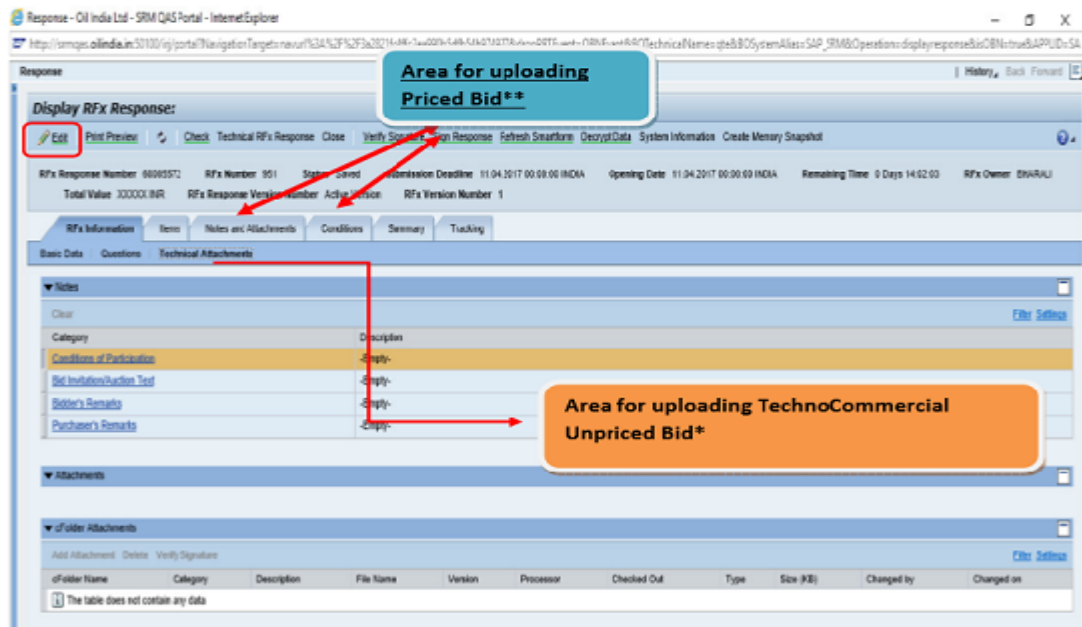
Response - Oil India Ltd - SRM QAS Portal - Internet Explorer

http://srmqas.oilindia.in:50100/irj/portal?NavigationTarget=navurl%3A%2F%2F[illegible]&BOSystemAlias=SAP_SRM&Operation=displayresponse&isOBN=true&APPLID=SA

Response

History Back Forward

Area for uploading Priced Bid**

Display RFx Response:

Edit Print Preview Check Technical RFx Response Close Verify Signature Sign Response Refresh Smartform Decrypt Data System Information Create Memory Snapshot

RFx Response Number 66085572 RFx Number 951 Status Saved Submission Deadline 11.04.2017 00:00:00 INDIA Opening Date 11.04.2017 00:00:00 INDIA Remaining Time 0 Days 14:02:03 RFx Owner BHARALI

Total Value XXXXX INR RFx Response Version Number Active Version RFx Version Number 1

RFx Information Items Notes and Attachments Conditions Summary Tracking

Basic Data Questions Technical Attachments

▼Notes

Clear

Filter Settings

| Category | Description |
|---|---|
| Conditions of Participation | -Empty- |
| Bid Invitation/Auction Text | -Empty- |
| Bidder's Remarks | -Empty- |
| Purchaser's Remarks | -Empty- |

Area for uploading TechnoCommercial Unpriced Bid*

▼Attachments

▼cFolder Attachments

Add Attachment Delete Verify Signature

Filter Settings

| cFolder Name | Category | Description | File Name | Version | Processor | Checked Out | Type | Size (KB) | Changed by | Changed on |
|---|---|---|---|---|---|---|---|---|---|---|
| The table does not contain any data | | | | | | | | | | |